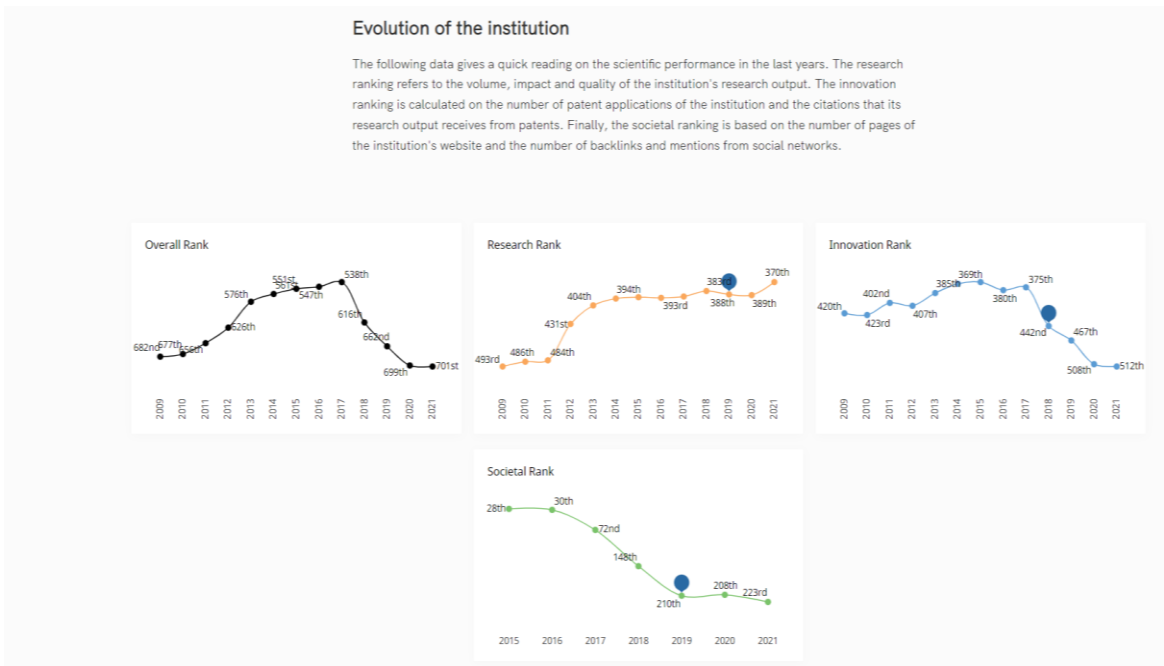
Evolution of the institution

The following data gives a quick reading on the scientific performance in the last years. The research ranking refers to the volume, impact and quality of the institution's research output. The innovation ranking is calculated on the number of patent applications of the institution and the citations that its research output receives from patents. Finally, the societal ranking is based on the number of pages of the institution's website and the number of backlinks and mentions from social networks.

Overall Rank

682nd 677th 656th 626th 576th 551st 561st 547th 538th 616th 662nd 699th 701st

2009 2010 2011 2012 2013 2014 2015 2016 2017 2018 2019 2020 2021

Research Rank

493rd 486th 484th 431st 404th 394th 393rd 383rd 388th 389th 370th

2009 2010 2011 2012 2013 2014 2015 2016 2017 2018 2019 2020 2021

Innovation Rank

420th 423rd 402nd 407th 385th 369th 380th 375th 442nd 467th 508th 512th

2009 2010 2011 2012 2013 2014 2015 2016 2017 2018 2019 2020 2021

Societal Rank

28th 30th 72nd 148th 210th 208th 223rd

2015 2016 2017 2018 2019 2020 2021